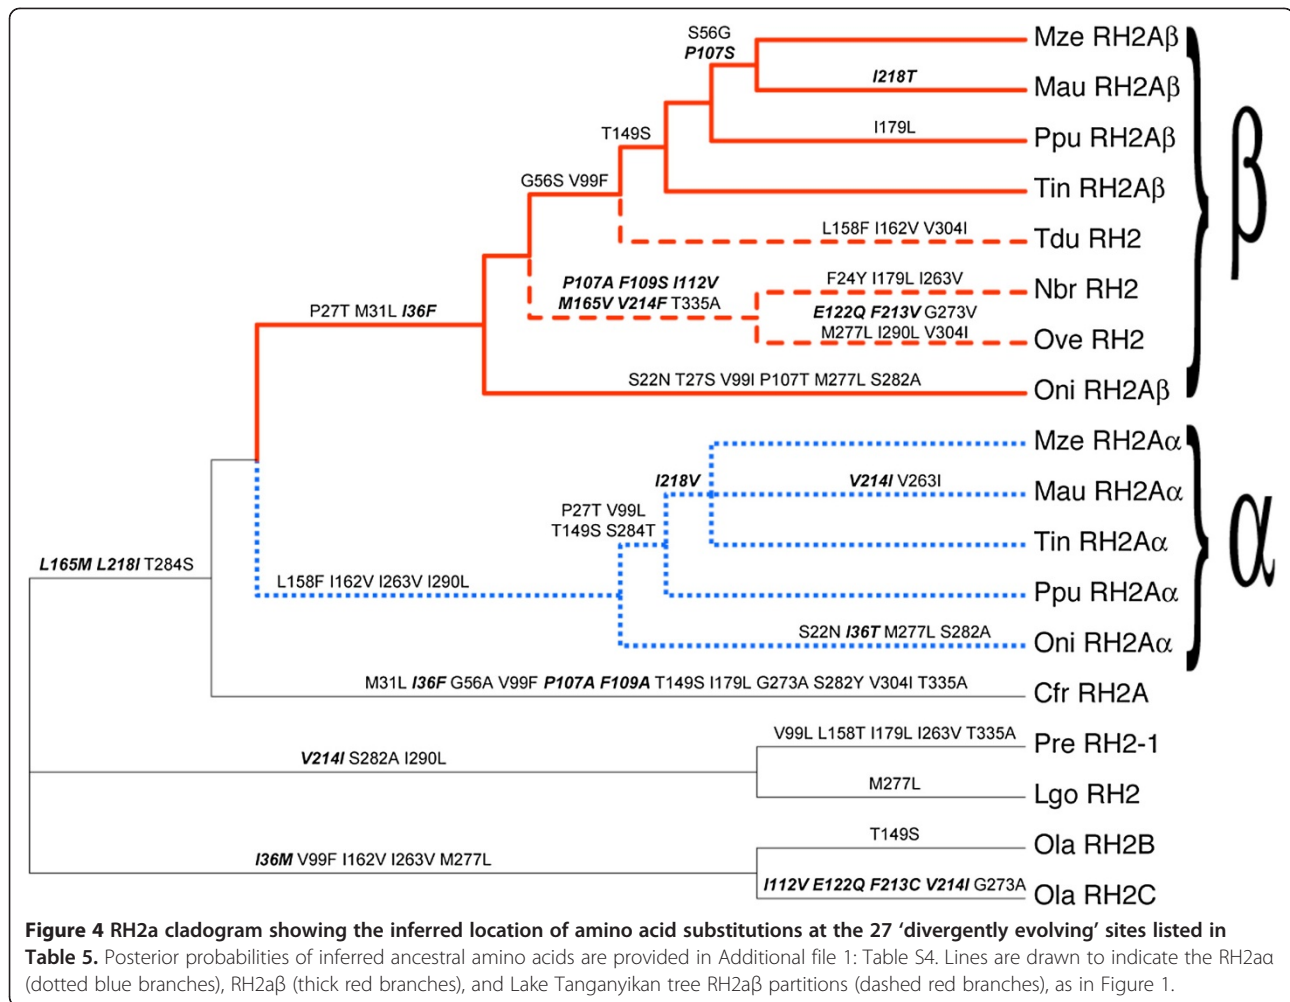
S56G
P107S

I218T

I179L

T149S

G56S V99F

L158F I162V V304I

P107A F109S I112V
M165V V214F T335A

F24Y I179L I263V
E122Q F213V G273V
M277L I290L V304I

P27T M31L I36F

S22N T27S V99I P107T M277L S282A

Mze RH2Aβ
Mau RH2Aβ
Ppu RH2Aβ
Tin RH2Aβ
Tdu RH2
Nbr RH2
Ove RH2
Oni RH2Aβ

β

I218V

V214I V263I

P27T V99L
T149S S284T

L158F I162V I263V I290L

S22N I36T M277L S282A

L165M L218I T284S

Mze RH2Aα
Mau RH2Aα
Tin RH2Aα
Ppu RH2Aα
Oni RH2Aα

α

M31L I36F G56A V99F P107A F109A T149S I179L G273A S282Y V304I T335A

Cfr RH2A

V99L L158T I179L I263V T335A

V214I S282A I290L

M277L

Pre RH2-1
Lgo RH2

T149S

I36M V99F I162V I263V M277L

I112V E122Q F213C V214I G273A

Ola RH2B
Ola RH2C

Figure 4 RH2a cladogram showing the inferred location of amino acid substitutions at the 27 'divergently evolving' sites listed in Table 5. Posterior probabilities of inferred ancestral amino acids are provided in Additional file 1: Table S4. Lines are drawn to indicate the RH2aα (dotted blue branches), RH2aβ (thick red branches), and Lake Tanganyikan tree RH2aβ partitions (dashed red branches), as in Figure 1.